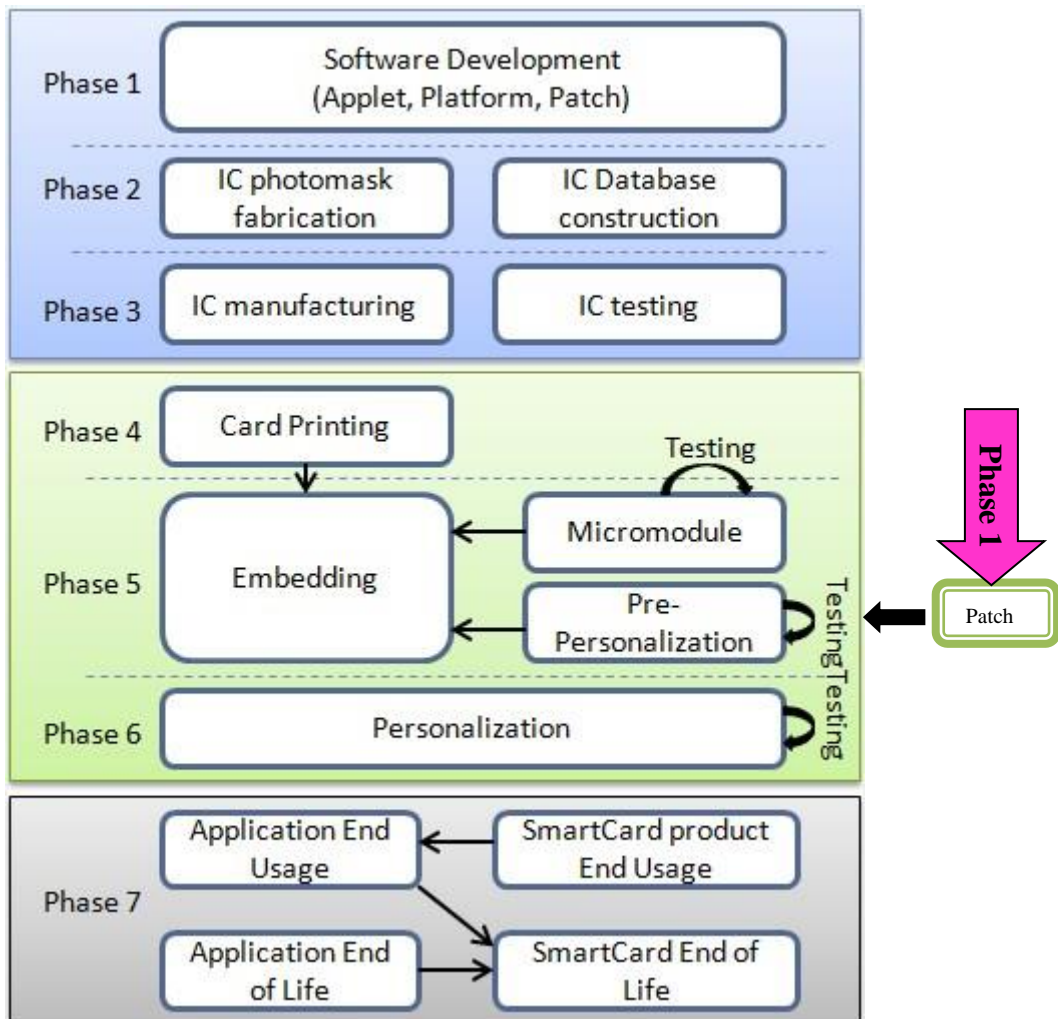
Phase 1
Software Development (Applet, Platform, Patch)

Phase 2
IC photomask fabrication
IC Database construction

Phase 3
IC manufacturing
IC testing

Phase 4
Card Printing

Testing

Phase 5
Embedding
Micromodule
Pre-Personalization

Testing

Phase 6
Personalization

Testing

Phase 1

Patch

Phase 7
Application End Usage
SmartCard product End Usage
Application End of Life
SmartCard End of Life